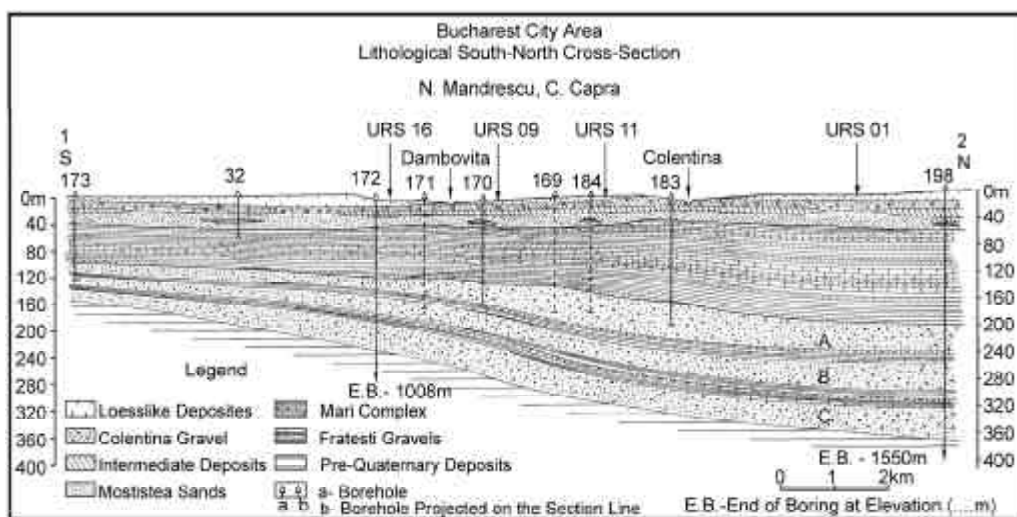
Bucharest City Area
Lithological South-North Cross-Section

N. Mandrescu, C. Capra

1
S
173

32

URS 16
172

Dambovita
171

URS 09
170

169

URS 11
184

Colentina
183

URS 01

2
N
198

0m
40
80
120
160
200
240
280
320
360
400

0m
40
80
120
160
200
240
280
320
360
400

A
B
C

Legend

E.B.- 1008m

Loesslike Deposits
Colentina Gravel
Intermediate Deposits
Mostistea Sands

Marl Complex
Fratesti Gravels
Pre-Quaternary Deposits

a b
a- Borehole
b- Borehole Projected on the Section Line

E.B. - 1550m

0 1 2km

E.B.-End of Boring at Elevation (....m)